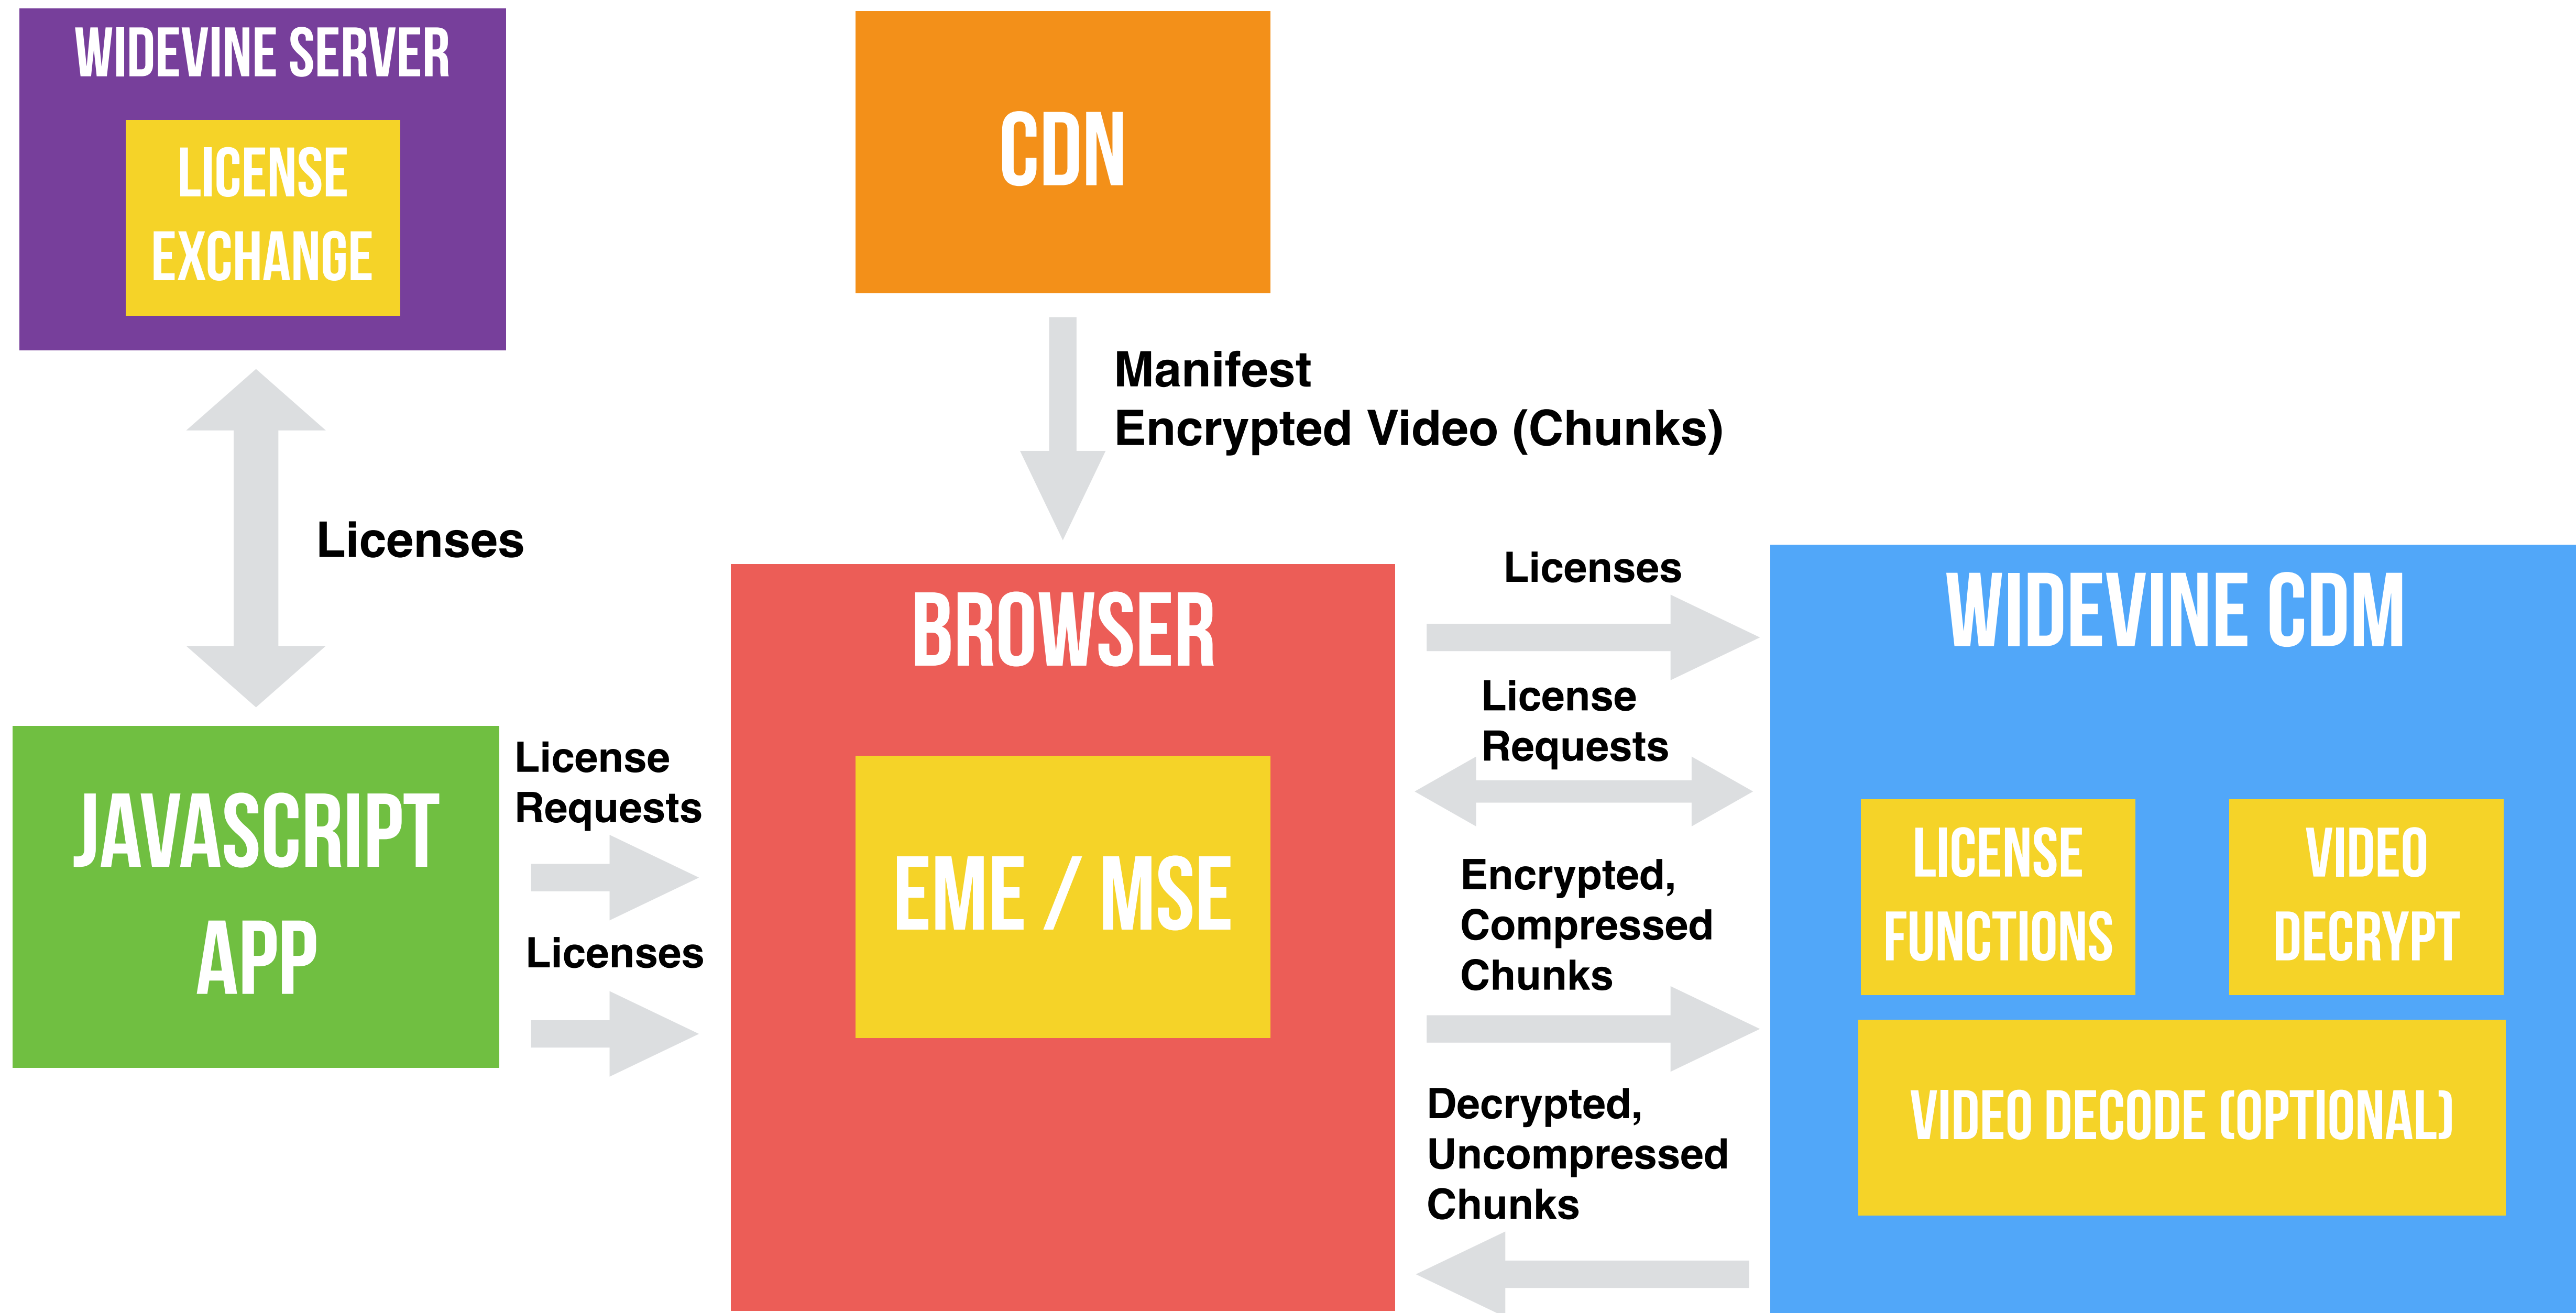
WIDEVINE SERVER

LICENSE EXCHANGE

CDN

Manifest
Encrypted Video (Chunks)

Licenses

BROWSER

EME / MSE

Licenses

WIDEVINE CDM

License Requests

LICENSE FUNCTIONS

VIDEO DECRYPT

Encrypted, Compressed Chunks

VIDEO DECODE (OPTIONAL)

Decrypted, Uncompressed Chunks

JAVASCRIPT APP

License Requests

Licenses